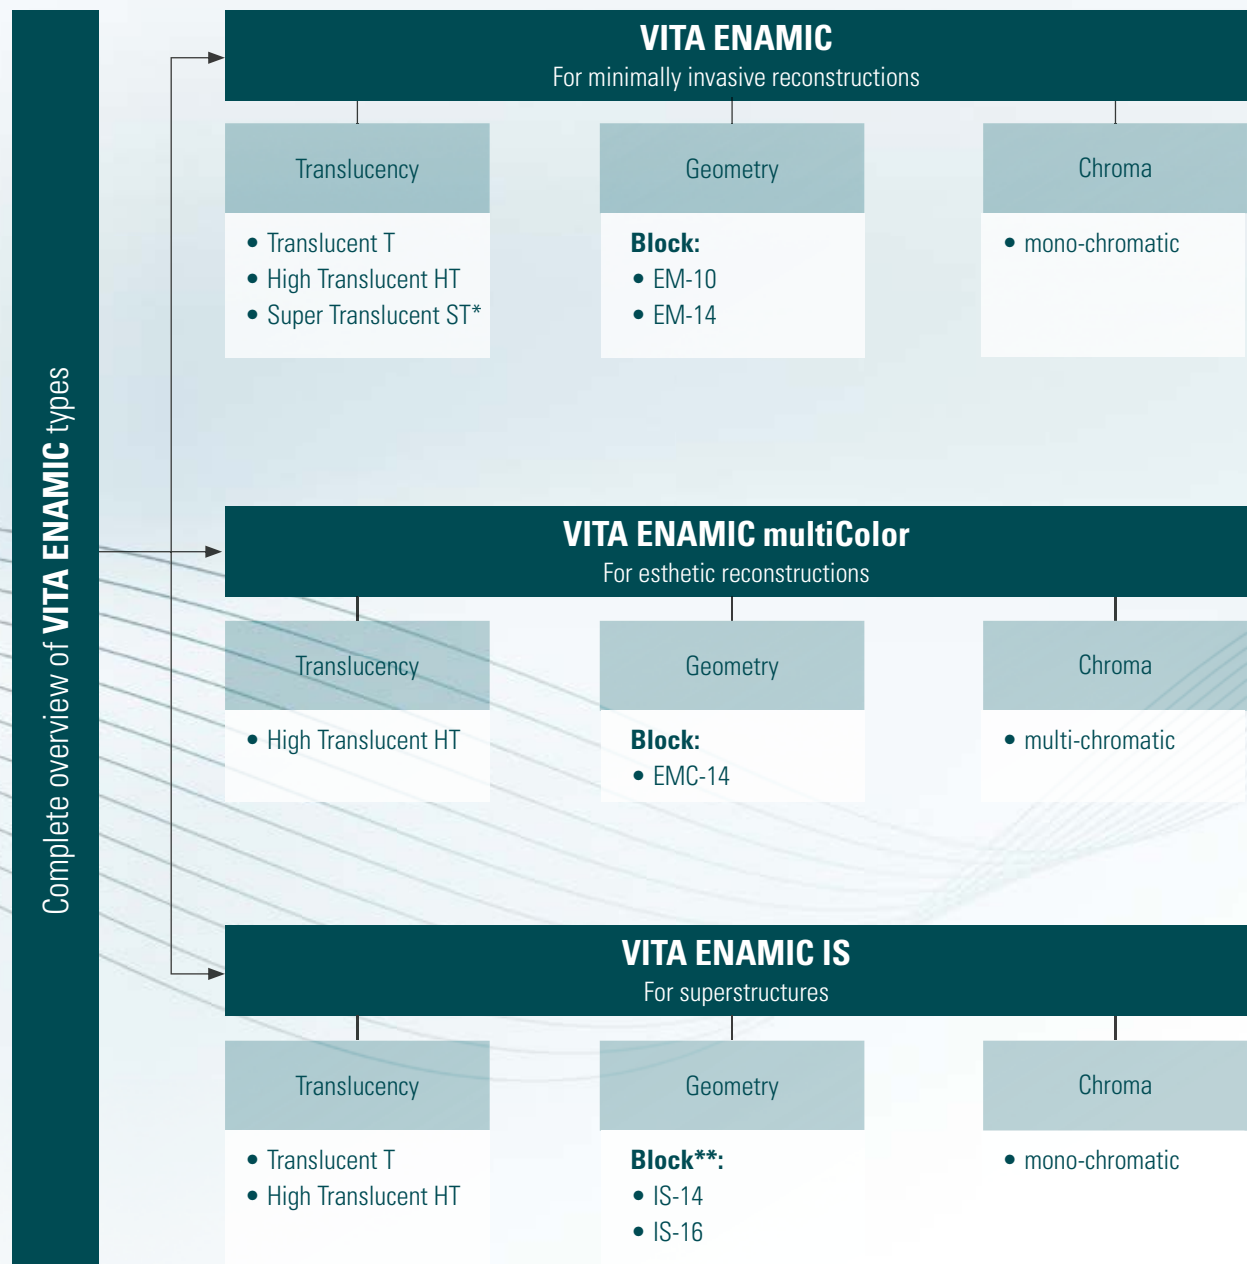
Complete overview of **VITA ENAMIC** types

**VITA ENAMIC**
For minimally invasive reconstructions

Translucency
- Translucent T
- High Translucent HT
- Super Translucent ST*

Geometry
**Block:**
- EM-10
- EM-14

Chroma
- mono-chromatic

**VITA ENAMIC multiColor**
For esthetic reconstructions

Translucency
- High Translucent HT

Geometry
**Block:**
- EMC-14

Chroma
- multi-chromatic

**VITA ENAMIC IS**
For superstructures

Translucency
- Translucent T
- High Translucent HT

Geometry
**Block**:**
- IS-14
- IS-16

Chroma
- mono-chromatic